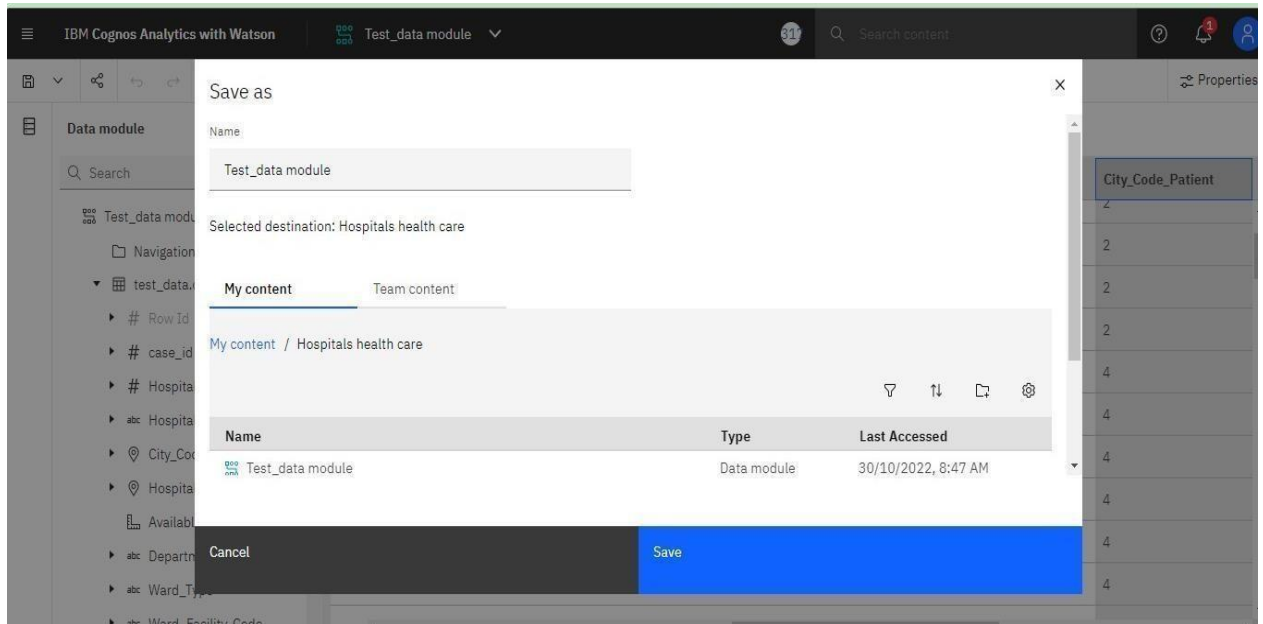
IBM Cognos Analytics with Watson

Test_data module

31

Search content

1

Properties

Data module

Search

Test_data modu

Navigation

test_data.

Row Id

case_id

Hospita

Hospita

City_Co

Hospita

Availabl

Departn

Ward_Ty

Ward_Facility_Code

City_Code_Patient

2
2
2
2
2
4
4
4
4
4
4

Save as

Name

Test_data module

Selected destination: Hospitals health care

My content

Team content

My content / Hospitals health care

| Name | Type | Last Accessed |
|---|---|---|
| Test_data module | Data module | 30/10/2022, 8:47 AM |

Cancel

Save